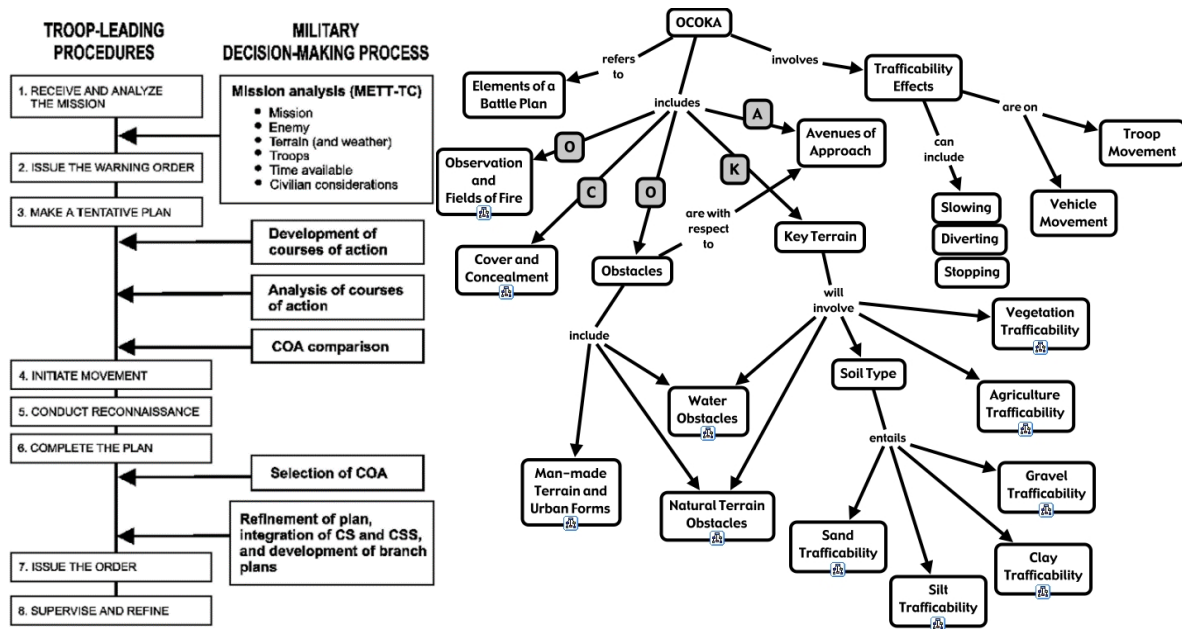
TROOP-LEADING PROCEDURES

MILITARY DECISION-MAKING PROCESS

1. RECEIVE AND ANALYZE THE MISSION

Mission analysis (METT-TC)
• Mission
• Enemy
• Terrain (and weather)
• Troops
• Time available
• Civilian considerations

2. ISSUE THE WARNING ORDER

3. MAKE A TENTATIVE PLAN

Development of courses of action

Analysis of courses of action

COA comparison

4. INITIATE MOVEMENT

5. CONDUCT RECONNAISSANCE

6. COMPLETE THE PLAN

Selection of COA

Refinement of plan, integration of CS and CSS, and development of branch plans

7. ISSUE THE ORDER

8. SUPERVISE AND REFINE

OCOKA

refers to

Elements of a Battle Plan

includes

involves

Trafficability Effects

are on

Troop Movement

can include

Vehicle Movement

Slowing

Diverting

Stopping

O

Observation and Fields of Fire

C

Cover and Concealment

O

Obstacles

A

Avenues of Approach

K

Key Terrain

are with respect to

will involve

Vegetation Trafficability

Agriculture Trafficability

Soil Type

entails

Gravel Trafficability

Sand Trafficability

Silt Trafficability

Clay Trafficability

include

Water Obstacles

Man-made Terrain and Urban Forms

Natural Terrain Obstacles